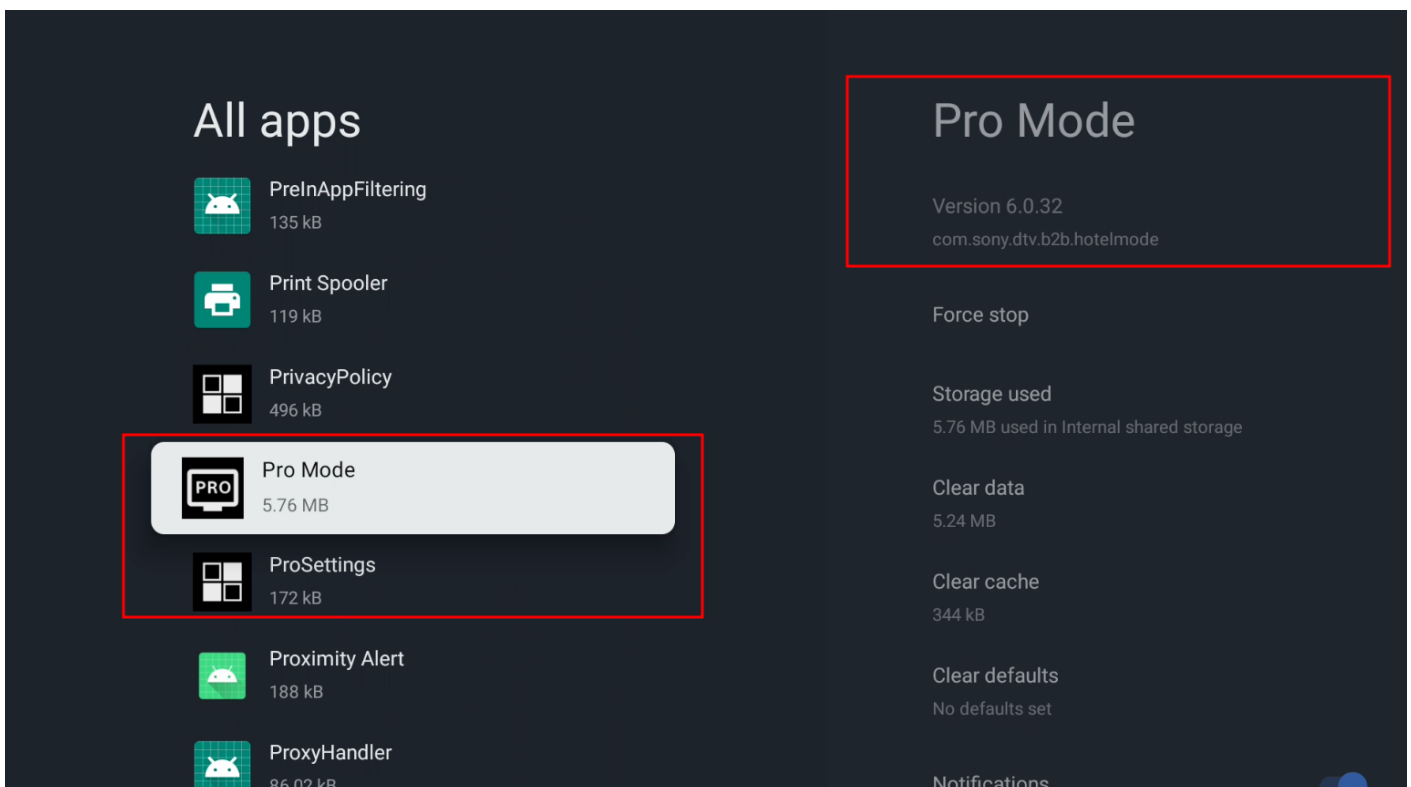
All apps

PreInAppFiltering
135 kB

Print Spooler
119 kB

PrivacyPolicy
496 kB

PRO

Pro Mode
5.76 MB

ProSettings
172 kB

Proximity Alert
188 kB

ProxyHandler
86.02 kB

Pro Mode

Version 6.0.32
com.sony.dtv.b2b.hotelmode

Force stop

Storage used
5.76 MB used in Internal shared storage

Clear data
5.24 MB

Clear cache
344 kB

Clear defaults
No defaults set

Notifications